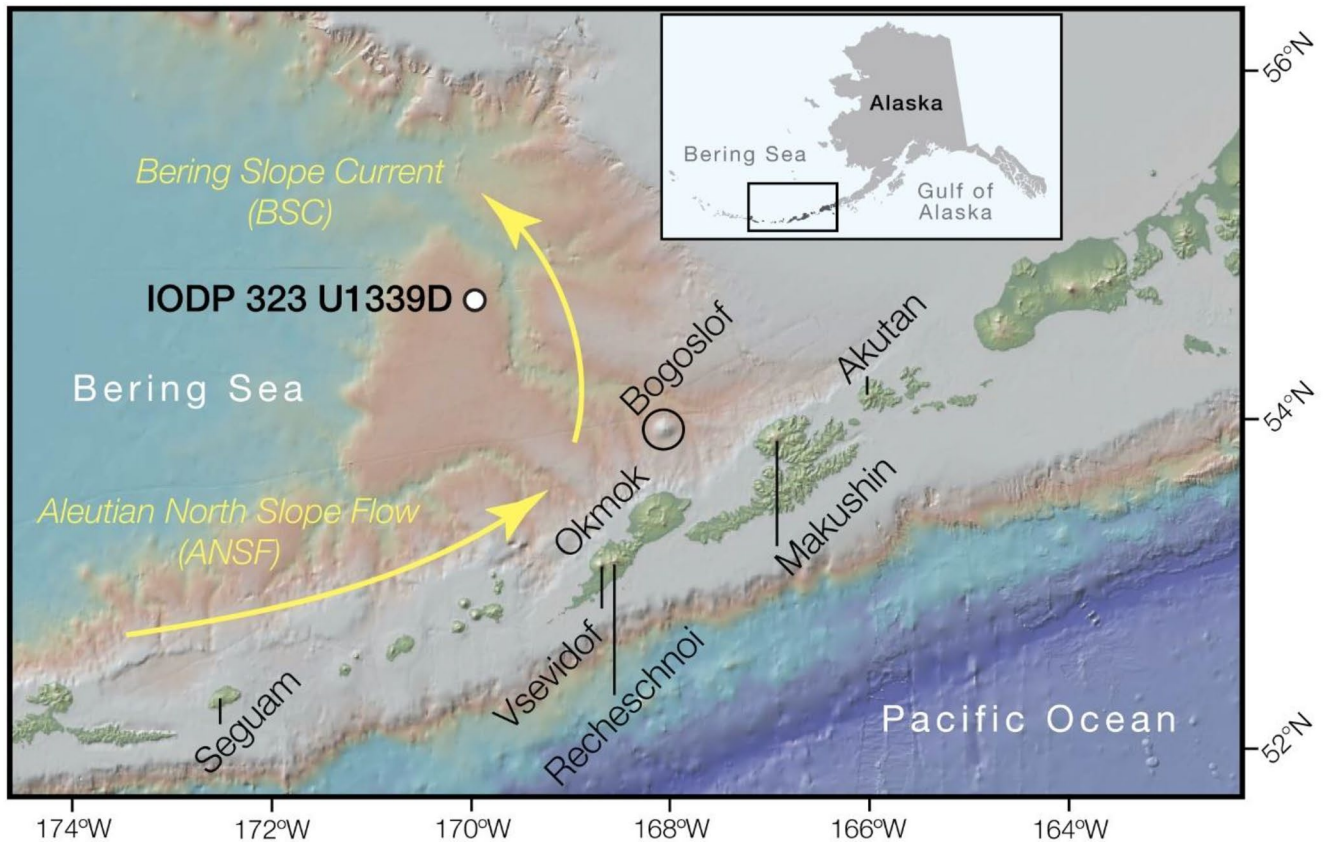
Alaska
Bering Sea
Gulf of Alaska

Bering Slope Current (BSC)

IODP 323 U1339D

Bering Sea

Bogoslof

Akutan

Aleutian North Slope Flow (ANSF)

Okmok

Makushin

Vsevidof

Recheschnoi

Seguam

Pacific Ocean

56°N
54°N
52°N

174°W
172°W
170°W
168°W
166°W
164°W